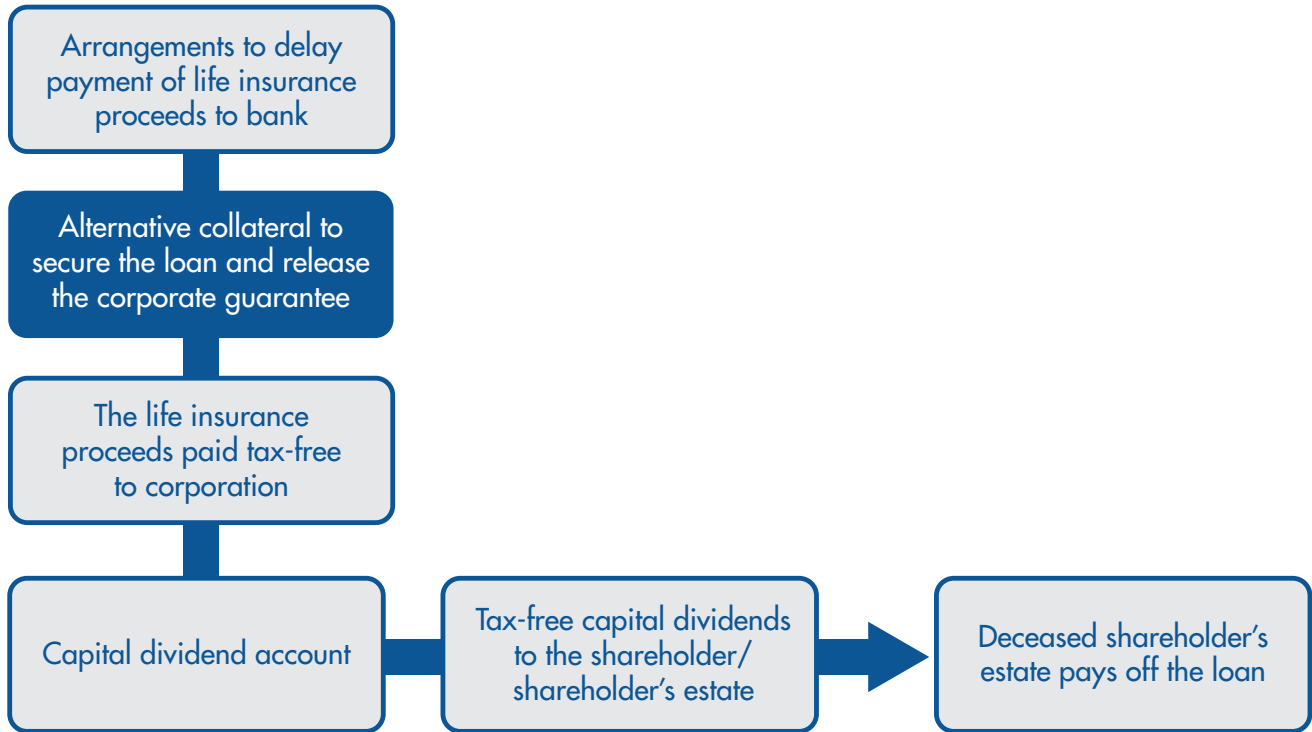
Arrangements to delay payment of life insurance proceeds to bank

Alternative collateral to secure the loan and release the corporate guarantee

The life insurance proceeds paid tax-free to corporation

Capital dividend account

Tax-free capital dividends to the shareholder/ shareholder’s estate

Deceased shareholder’s estate pays off the loan